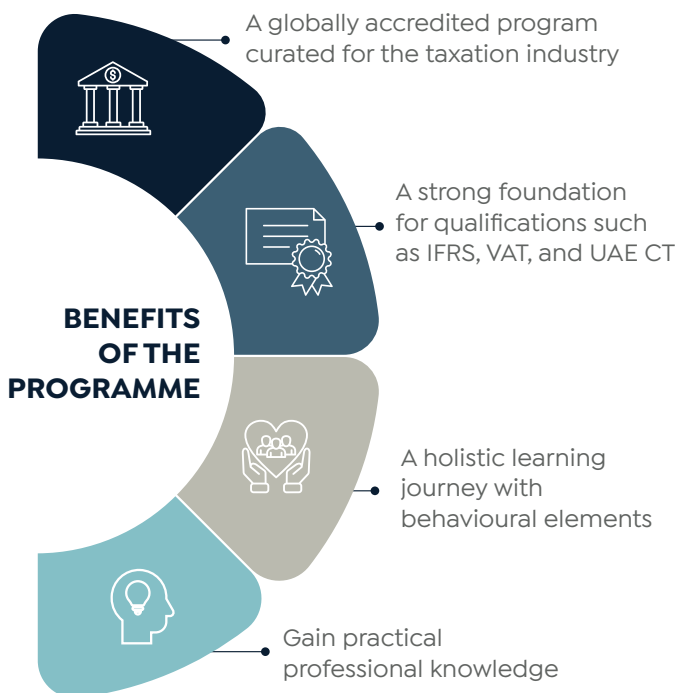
BENEFITS OF THE PROGRAMME

A globally accredited program curated for the taxation industry

A strong foundation for qualifications such as IFRS, VAT, and UAE CT

A holistic learning journey with behavioural elements

Gain practical professional knowledge